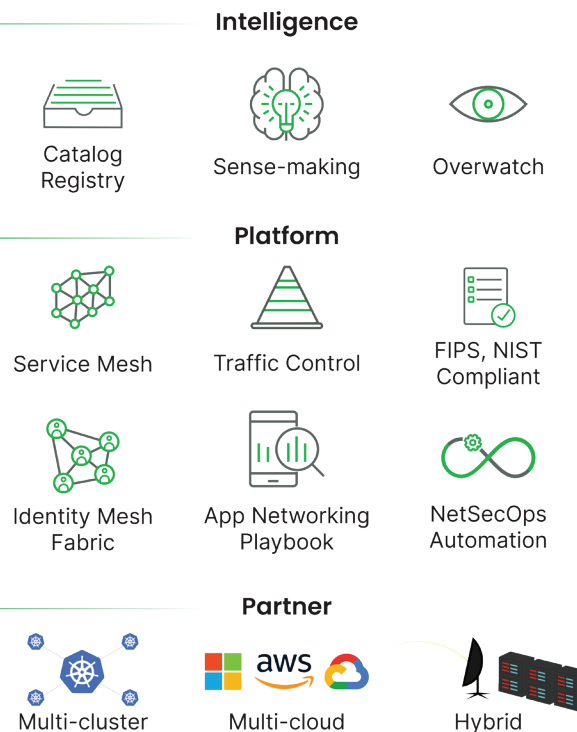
Intelligence

Catalog Registry

Sense-making

Overwatch

Platform

Service Mesh

Traffic Control

FIPS, NIST Compliant

Identity Mesh Fabric

App Networking Playbook

NetSecOps Automation

Partner

Multi-cluster

aws

Multi-cloud

Hybrid